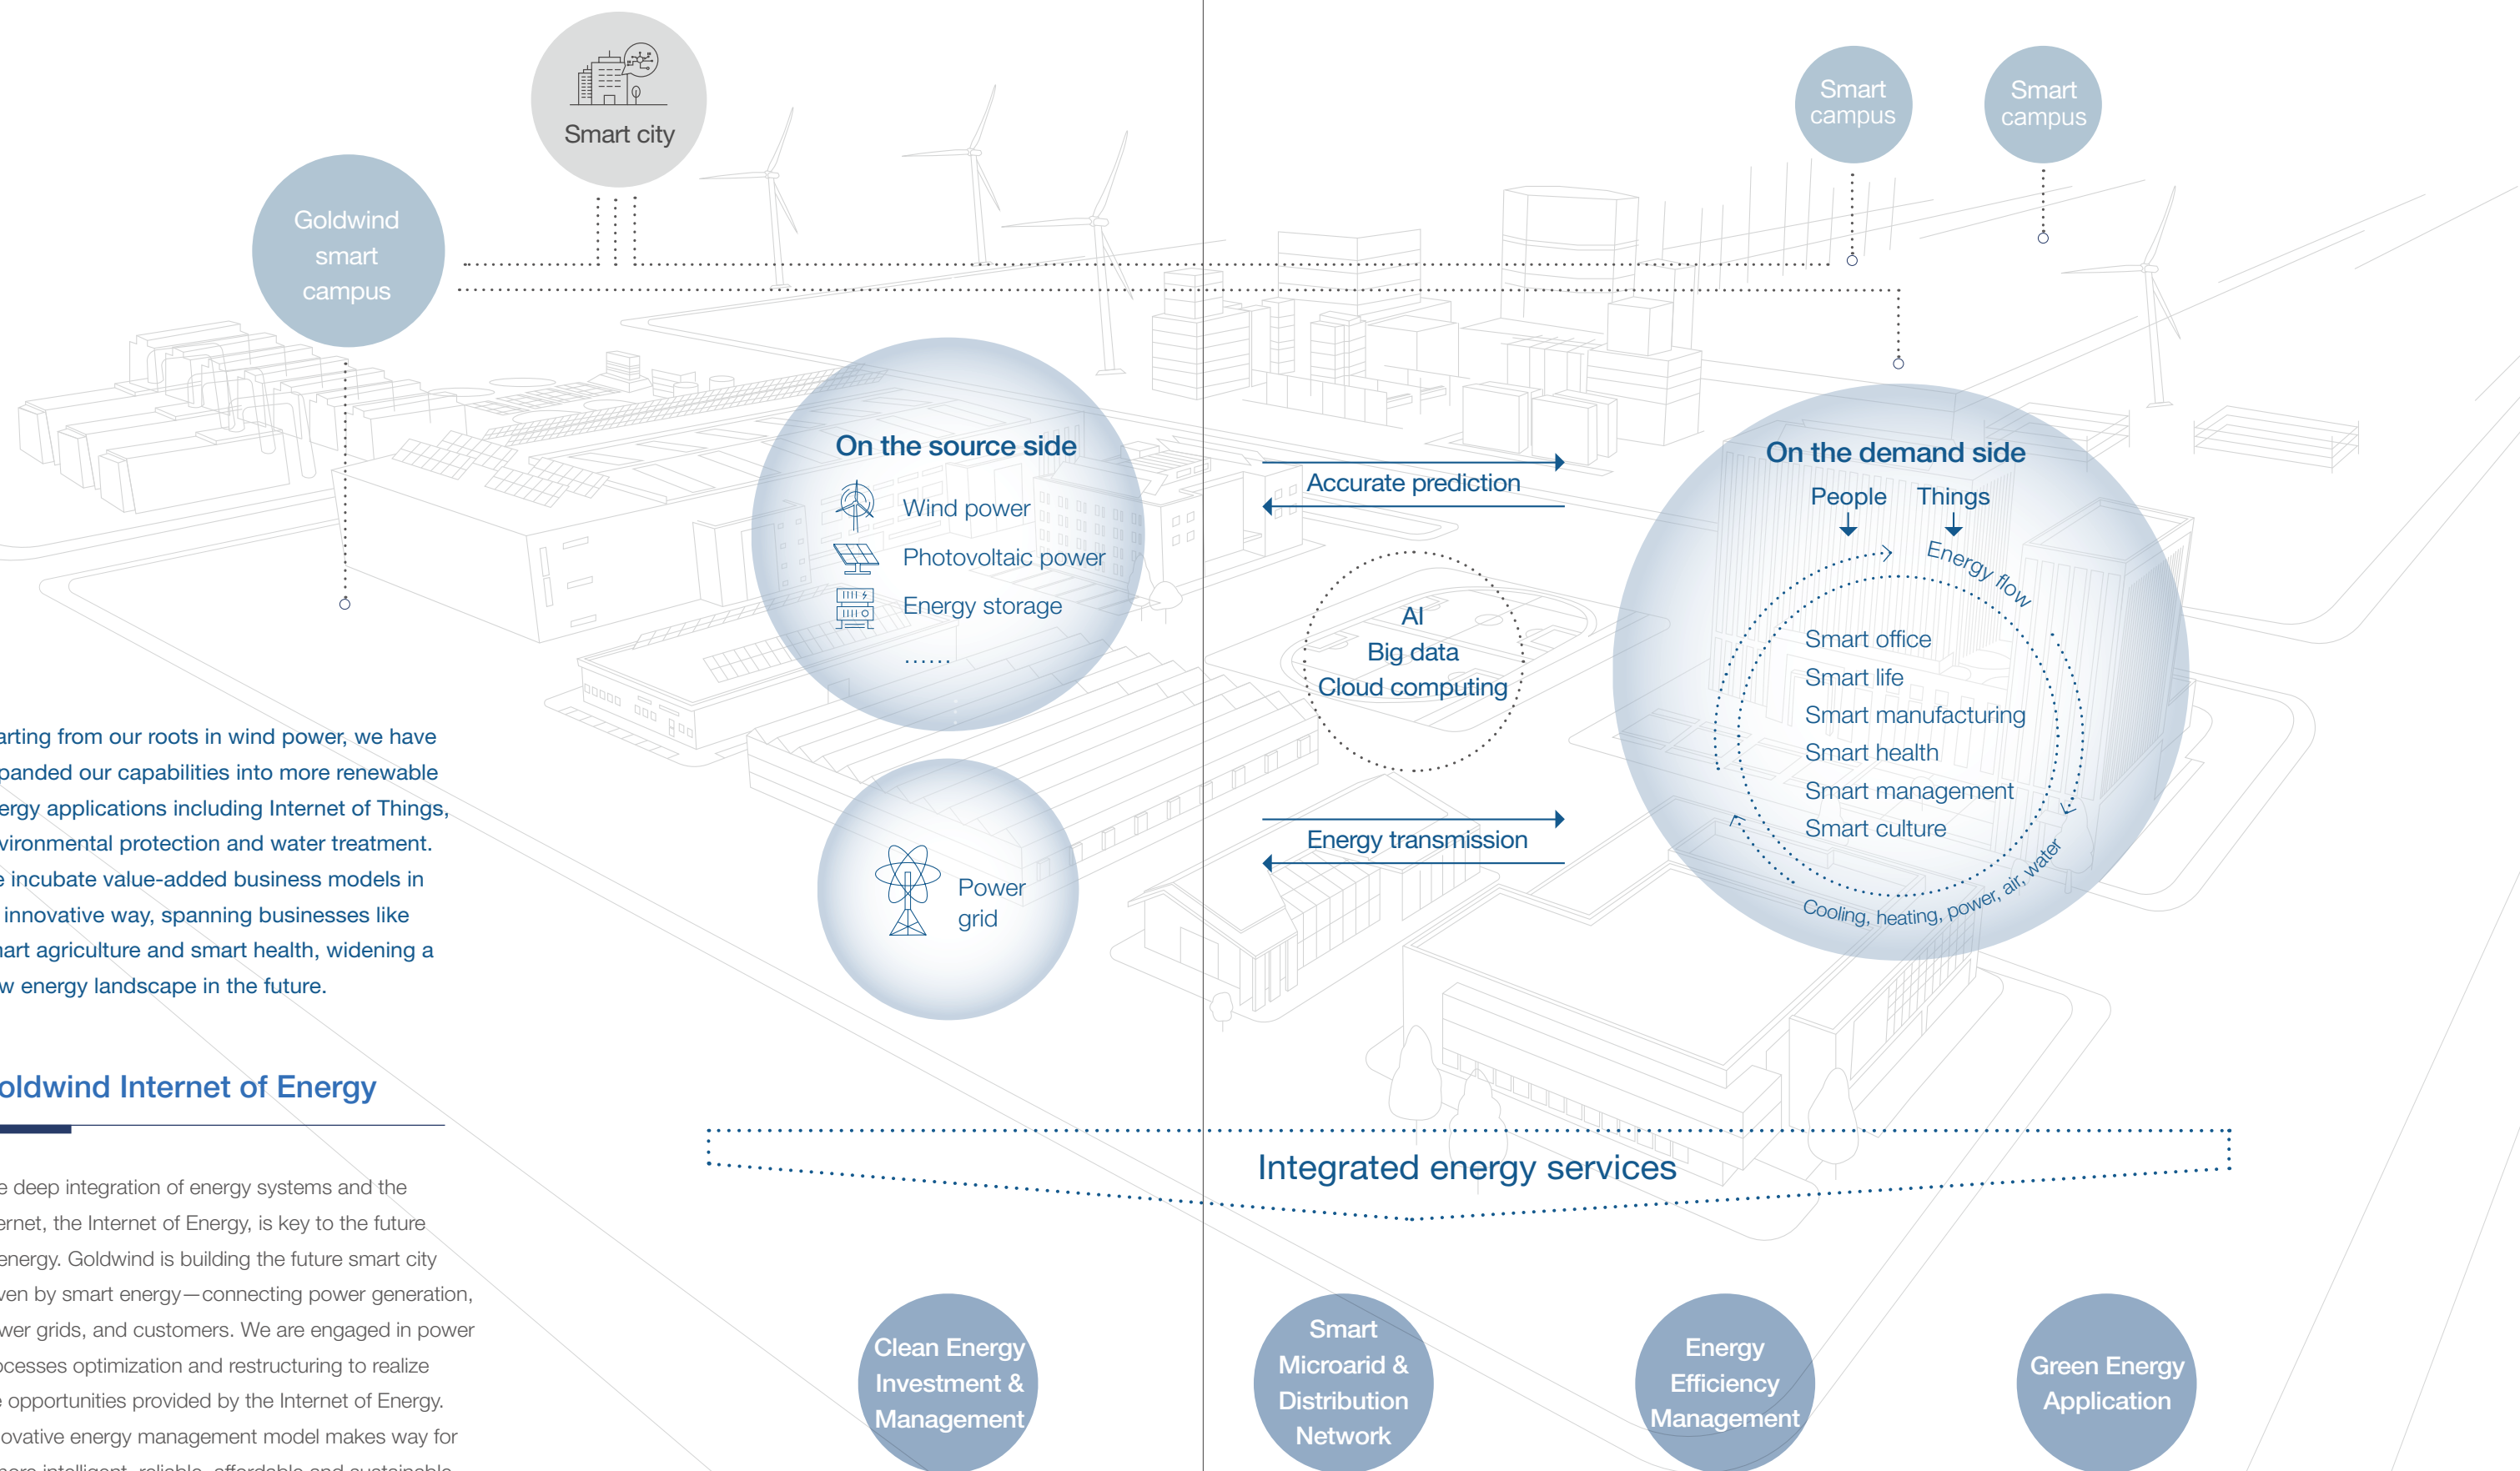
Smart city

Goldwind smart campus

Smart campus

Smart campus

On the source side

Wind power

Photovoltaic power

Energy storage

......

Power grid

Accurate prediction

AI
Big data
Cloud computing

Energy transmission

On the demand side

People

Things

Energy flow

Smart office
Smart life
Smart manufacturing
Smart health
Smart management
Smart culture

Cooling, heating, power, air, water

arting from our roots in wind power, we have panded our capabilities into more renewable ergy applications including Internet of Things, vironmental protection and water treatment. e incubate value-added business models in innovative way, spanning businesses like art agriculture and smart health, widening a w energy landscape in the future.

oldwind Internet of Energy

e deep integration of energy systems and the ernet, the Internet of Energy, is key to the future energy. Goldwind is building the future smart city ven by smart energy—connecting power generation, wer grids, and customers. We are engaged in power ocesses optimization and restructuring to realize e opportunities provided by the Internet of Energy. ovative energy management model makes way for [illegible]

Integrated energy services

Clean Energy Investment & Management

Smart Microarid & Distribution Network

Energy Efficiency Management

Green Energy Application